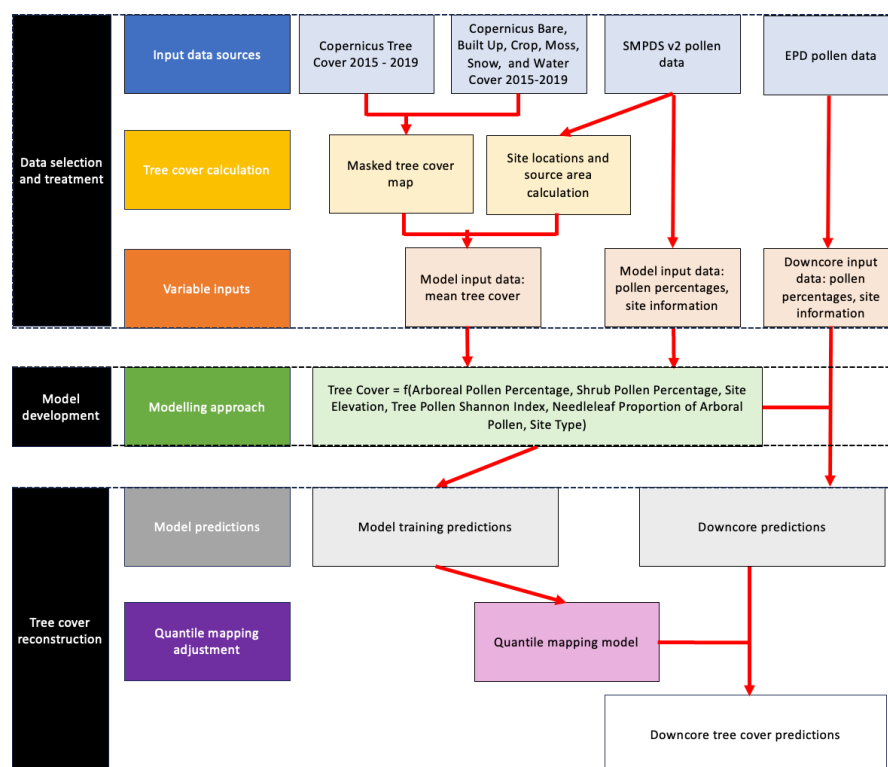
Data selection and treatment

Input data sources

Copernicus Tree Cover 2015 - 2019

Copernicus Bare, Built Up, Crop, Moss, Snow, and Water Cover 2015-2019

SMPDS v2 pollen data

EPD pollen data

Tree cover calculation

Masked tree cover map

Site locations and source area calculation

Variable inputs

Model input data: mean tree cover

Model input data: pollen percentages, site information

Downcore input data: pollen percentages, site information

Model development

Modelling approach

Tree Cover = f(Arboreal Pollen Percentage, Shrub Pollen Percentage, Site Elevation, Tree Pollen Shannon Index, Needleleaf Proportion of Arboral Pollen, Site Type)

Tree cover reconstruction

Model predictions

Model training predictions

Downcore predictions

Quantile mapping adjustment

Quantile mapping model

Downcore tree cover predictions